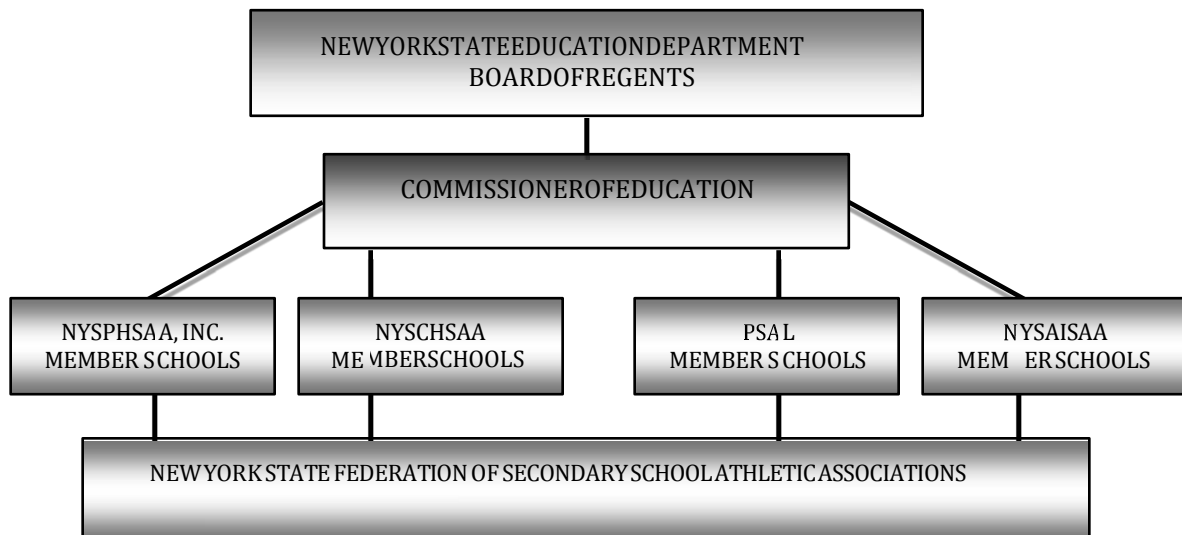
NEWYORKSTATEEDUCATIONDEPARTMENT
BOARDOFREGENTS

COMMISSIONEROFEDUCATION

NYSPHSAA, INC.
MEMBER SCHOOLS

NYSCHSAA
MEMBERSCHOOLS

PSAL
MEMBER SCHOOLS

NYSAISAA
MEM ERSCHOOLS

NEWYORK STATE FEDERATION OF SECONDARY SCHOOL ATHLETIC ASSOCIATIONS